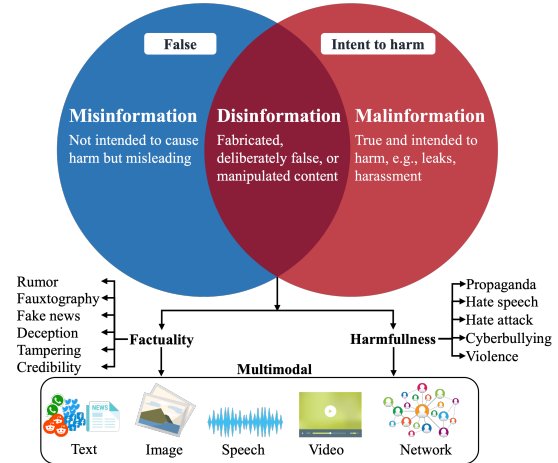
False

Intent to harm

Misinformation
Not intended to cause harm but misleading

Disinformation
Fabricated, deliberately false, or manipulated content

Malinformation
True and intended to harm, e.g., leaks, harassment

Rumor
Fauxtography
Fake news
Deception
Tampering
Credibility

Factuality

Harmfullness

Propaganda
Hate speech
Hate attack
Cyberbullying
Violence

Multimodal

NEWS

Text

Image

Speech

Video

Network